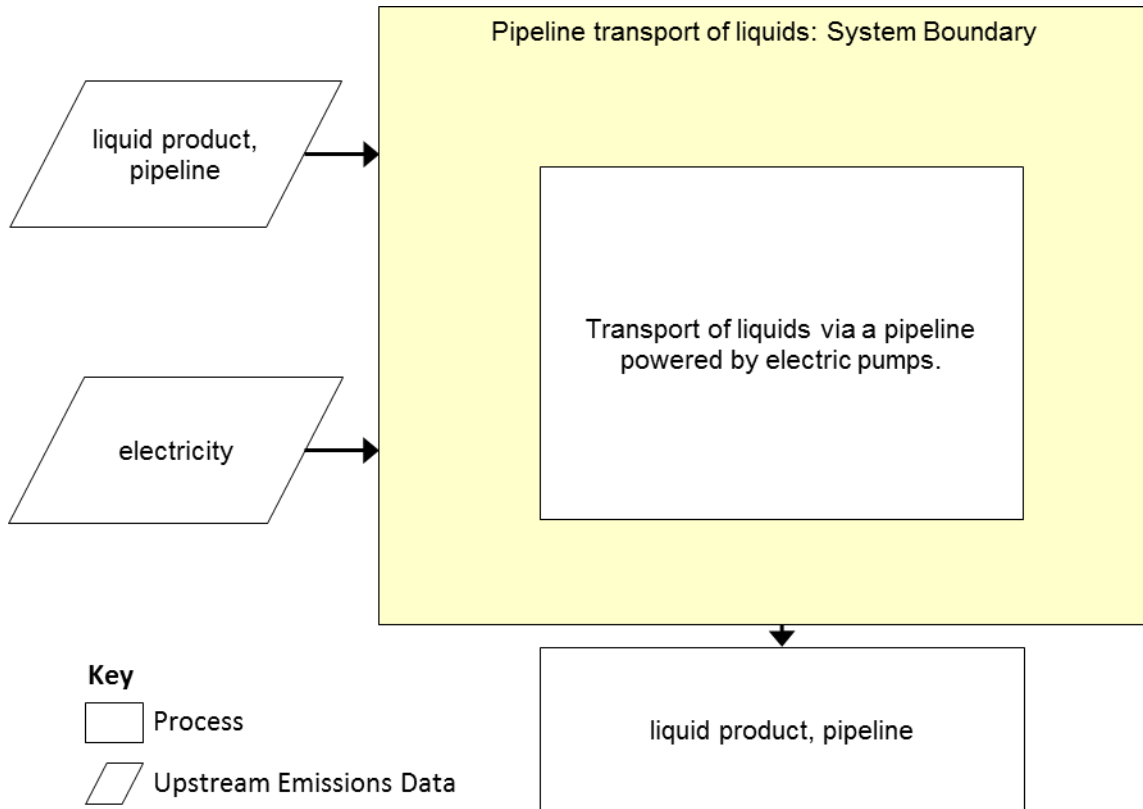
Pipeline transport of liquids: System Boundary

liquid product, pipeline

electricity

Transport of liquids via a pipeline powered by electric pumps.

liquid product, pipeline

Key

Process

Upstream Emissions Data